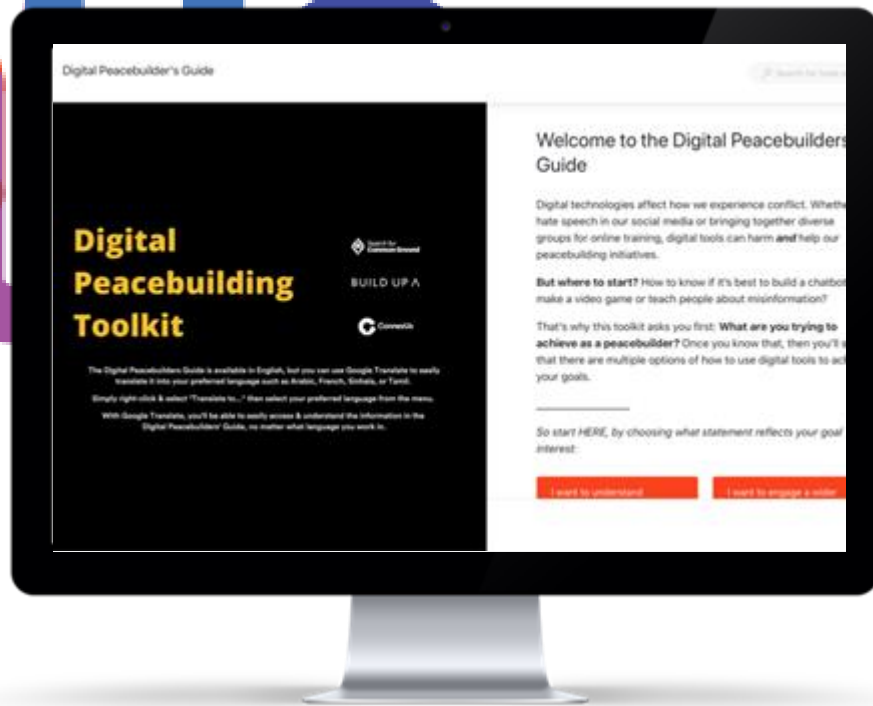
Digital Peacebuilder's Guide

Search for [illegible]

Digital Peacebuilding Toolkit

Search for Common Ground

BUILD UP

ConnectUs

The Digital Peacebuilders Guide is available in English, but you can use Google Translate to easily translate it into your preferred language such as Arabic, French, Sinhala, or Tamil.

Simply right-click & select "Translate to..." then select your preferred language from the menu.

With Google Translate, you'll be able to easily access & understand the information in the Digital Peacebuilders' Guide, no matter what language you work in.

Welcome to the Digital Peacebuilders Guide

Digital technologies affect how we experience conflict. Whethe hate speech in our social media or bringing together diverse groups for online training, digital tools can harm and help our peacebuilding initiatives.

But where to start? How to know if it's best to build a chatbot make a video game or teach people about misinformation?

That's why this toolkit asks you first: What are you trying to achieve as a peacebuilder? Once you know that, then you'll s that there are multiple options of how to use digital tools to ac your goals.

So start HERE, by choosing what statement reflects your goal interest:

I want to understand

I want to engage a wider